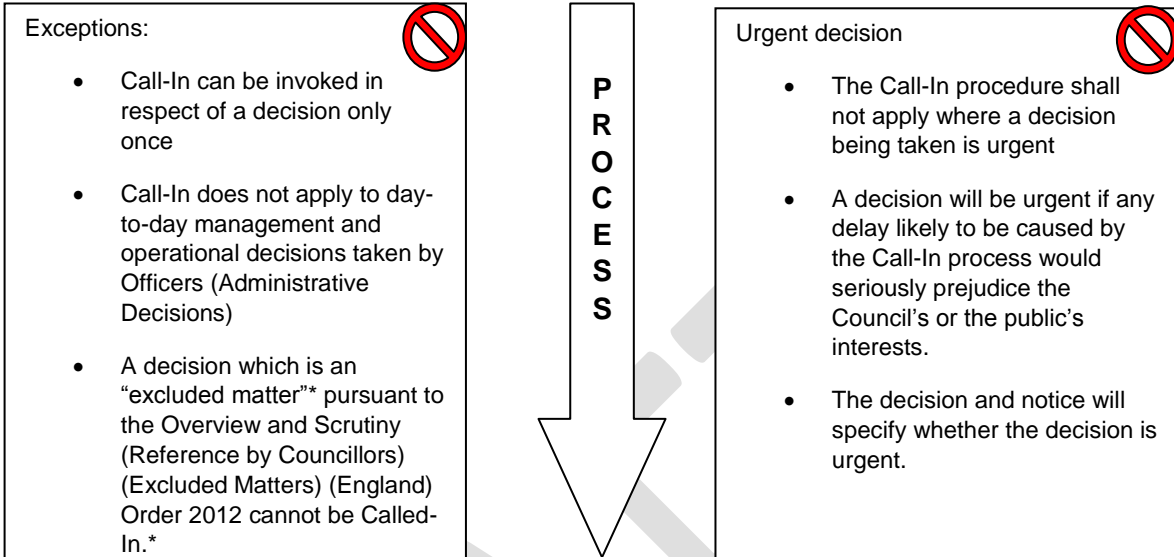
Exceptions:

- Call-In can be invoked in respect of a decision only once

- Call-In does not apply to day-to-day management and operational decisions taken by Officers (Administrative Decisions)

- A decision which is an "excluded matter"* pursuant to the Overview and Scrutiny (Reference by Councillors) (Excluded Matters) (England) Order 2012 cannot be Called-In.*

P
R
O
C
E
S
S

Urgent decision

- The Call-In procedure shall not apply where a decision being taken is urgent

- A decision will be urgent if any delay likely to be caused by the Call-In process would seriously prejudice the Council's or the public's interests.

- The decision and notice will specify whether the decision is urgent.